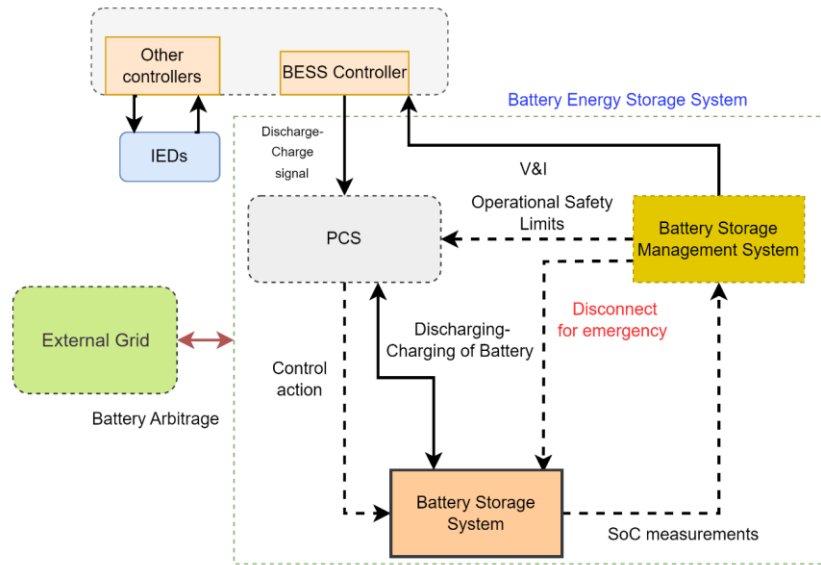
Other controllers

BESS Controller

Battery Energy Storage System

IEDs

Discharge-Charge signal

V&I

Operational Safety Limits

PCS

Battery Storage Management System

Disconnect for emergency

External Grid

Discharging-Charging of Battery

Control action

Battery Arbitrage

Battery Storage System

SoC measurements